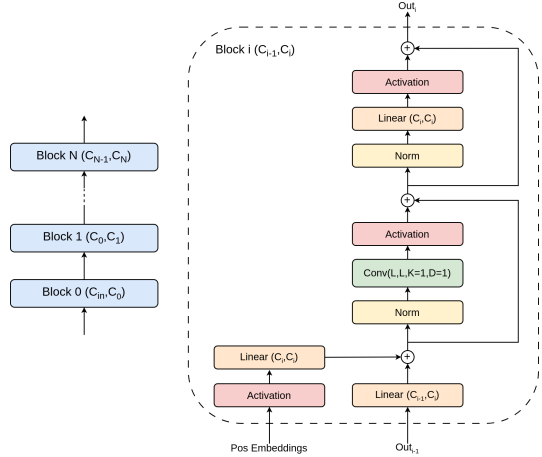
Block N ($C_{N-1}$,$C_N$)

Block 1 ($C_0$,$C_1$)

Block 0 ($C_{in}$,$C_0$)

Out$_i$

Block i ($C_{i-1}$,$C_i$)

+

Activation

Linear ($C_i$,$C_i$)

Norm

+

Activation

Conv(L,L,K=1,D=1)

Norm

Linear ($C_i$,$C_i$)

+

Activation

Linear ($C_{i-1}$,$C_i$)

Pos Embeddings

Out$_{i-1}$